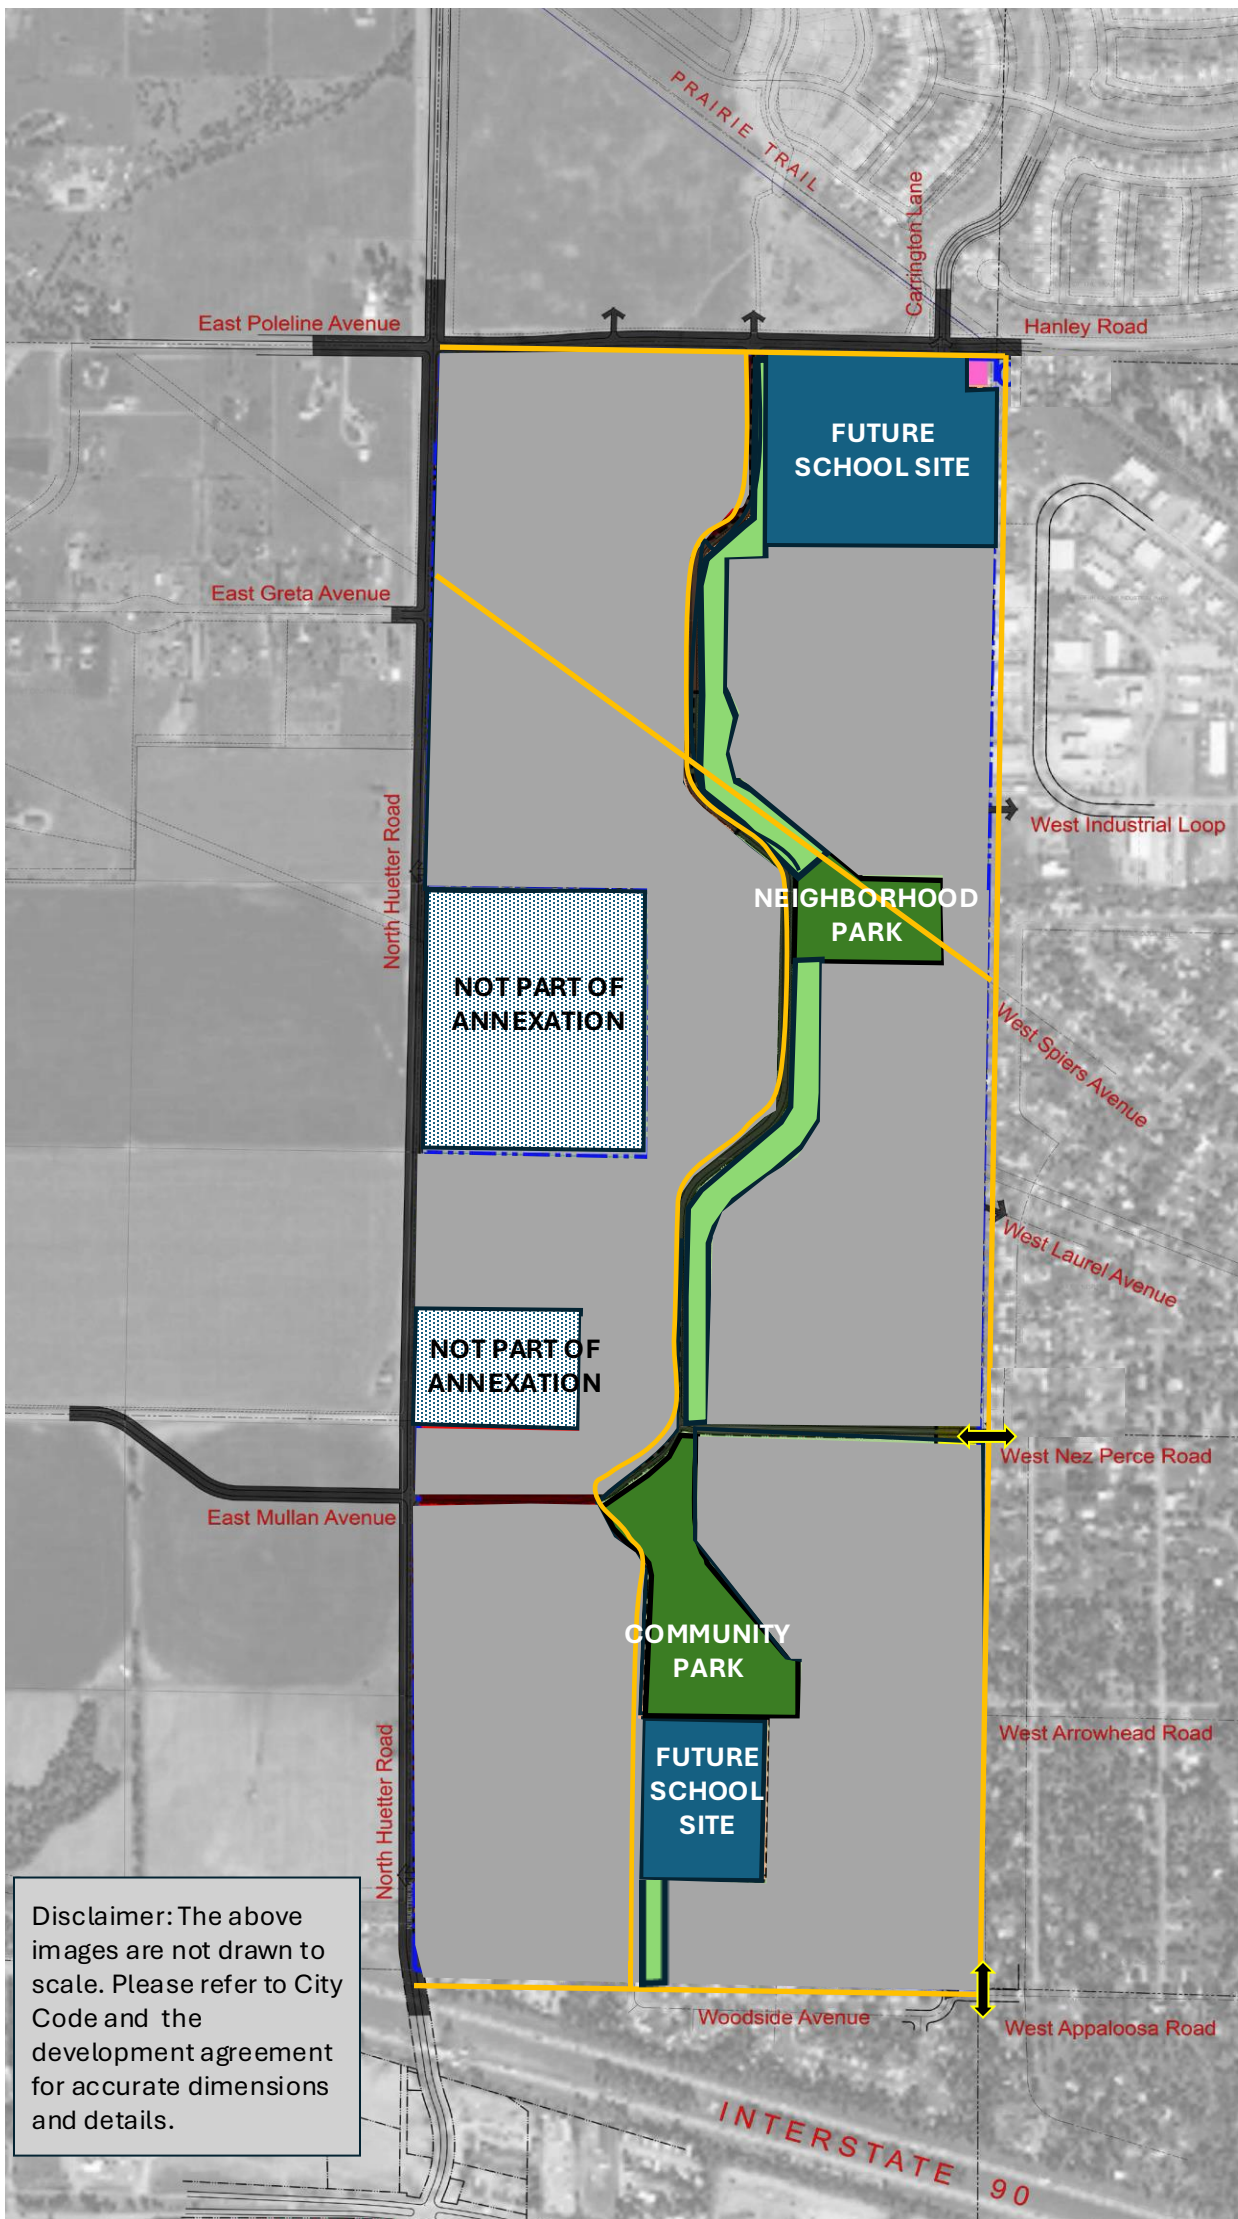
PRAIRIE TRAIL

Carrington Lane

East Poleline Avenue

Hanley Road

FUTURE SCHOOL SITE

East Greta Avenue

West Industrial Loop

North Huetter Road

NEIGHBORHOOD PARK

NOT PART OF ANNEXATION

West Spiers Avenue

West Laurel Avenue

NOT PART OF ANNEXATION

West Nez Perce Road

East Mullan Avenue

COMMUNITY PARK

West Arrowhead Road

FUTURE SCHOOL SITE

North Huetter Road

Disclaimer: The above images are not drawn to scale. Please refer to City Code and the development agreement for accurate dimensions and details.

Woodside Avenue

West Appaloosa Road

INTERSTATE 90